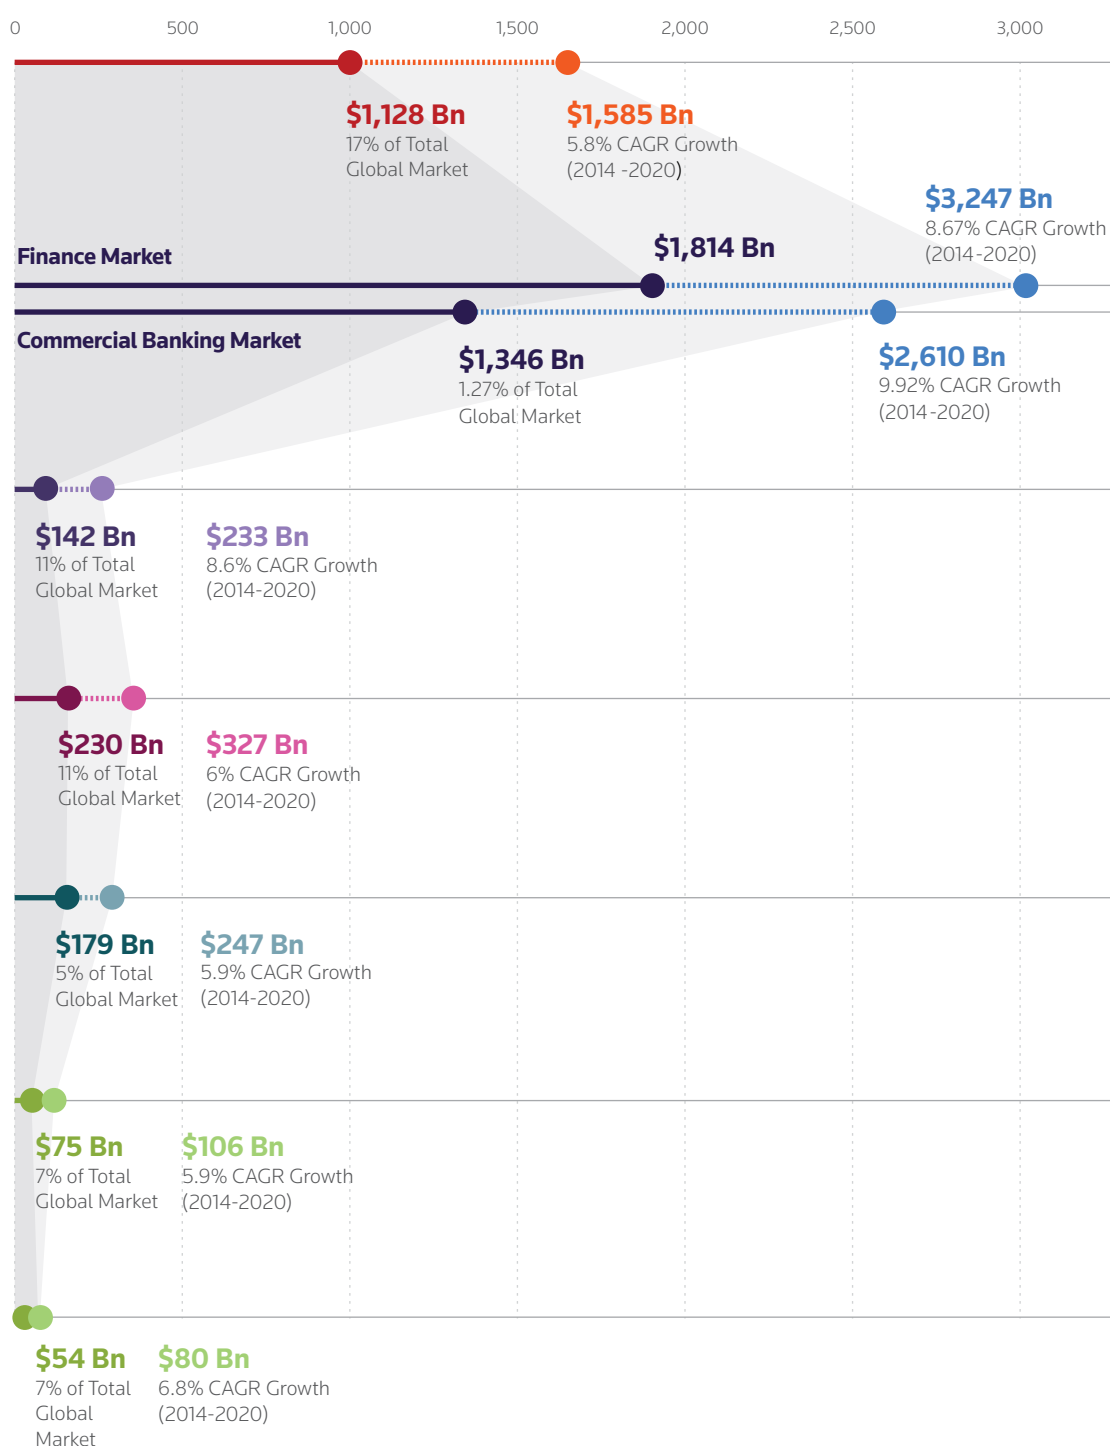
0 500 1,000 1,500 2,000 2,500 3,000

$1,128 Bn
17% of Total Global Market

$1,585 Bn
5.8% CAGR Growth (2014 -2020)

$3,247 Bn
8.67% CAGR Growth (2014-2020)

Finance Market

$1,814 Bn

Commercial Banking Market

$1,346 Bn
1.27% of Total Global Market

$2,610 Bn
9.92% CAGR Growth (2014-2020)

$142 Bn
11% of Total Global Market

$233 Bn
8.6% CAGR Growth (2014-2020)

$230 Bn
11% of Total Global Market

$327 Bn
6% CAGR Growth (2014-2020)

$179 Bn
5% of Total Global Market

$247 Bn
5.9% CAGR Growth (2014-2020)

$75 Bn
7% of Total Global Market

$106 Bn
5.9% CAGR Growth (2014-2020)

$54 Bn
7% of Total Global Market

$80 Bn
6.8% CAGR Growth (2014-2020)